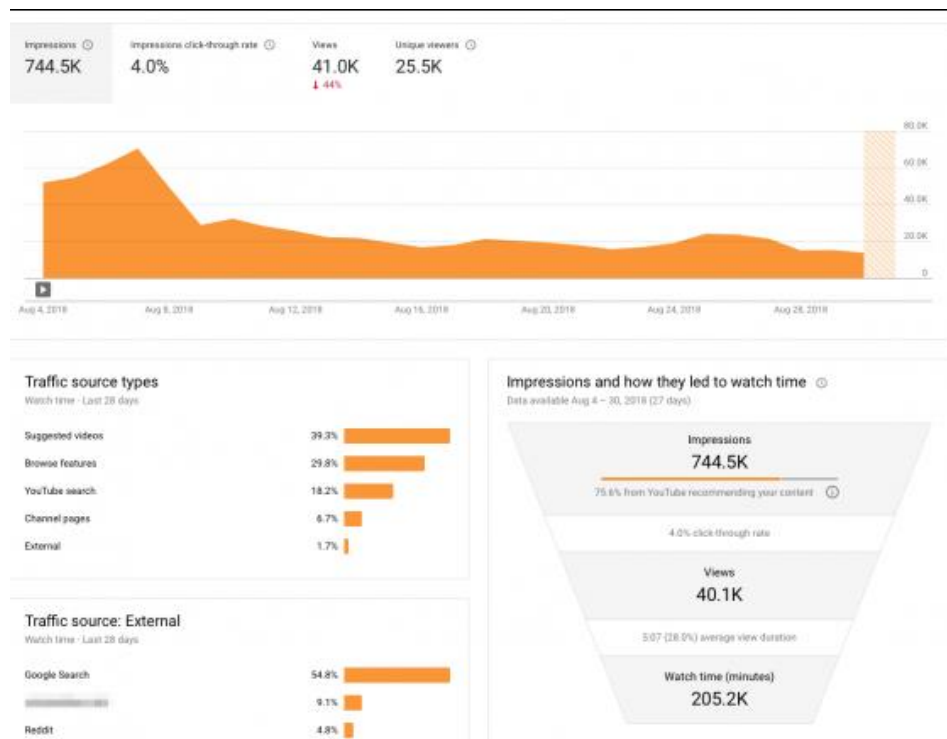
Impressions
744.5K

Impressions click-through rate
4.0%

Views
41.0K
↓ 44%

Unique viewers
25.5K

80.0K
60.0K
40.0K
20.0K
0

Aug 4, 2018
Aug 8, 2018
Aug 12, 2018
Aug 16, 2018
Aug 20, 2018
Aug 24, 2018
Aug 28, 2018

Traffic source types
Watch time · Last 28 days

| | |
|---|---|
| Suggested videos | 39.3% |
| Browse features | 29.8% |
| YouTube search | 18.2% |
| Channel pages | 6.7% |
| External | 1.7% |

Traffic source: External
Watch time · Last 28 days

| | |
|---|---|
| Google Search | 54.8% |
| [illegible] | 9.1% |
| Reddit | 4.8% |

Impressions and how they led to watch time
Data available Aug 4 – 30, 2018 (27 days)

Impressions
744.5K
75.6% from YouTube recommending your content

4.0% click-through rate

Views
40.1K

5:07 (28.0%) average view duration

Watch time (minutes)
205.2K